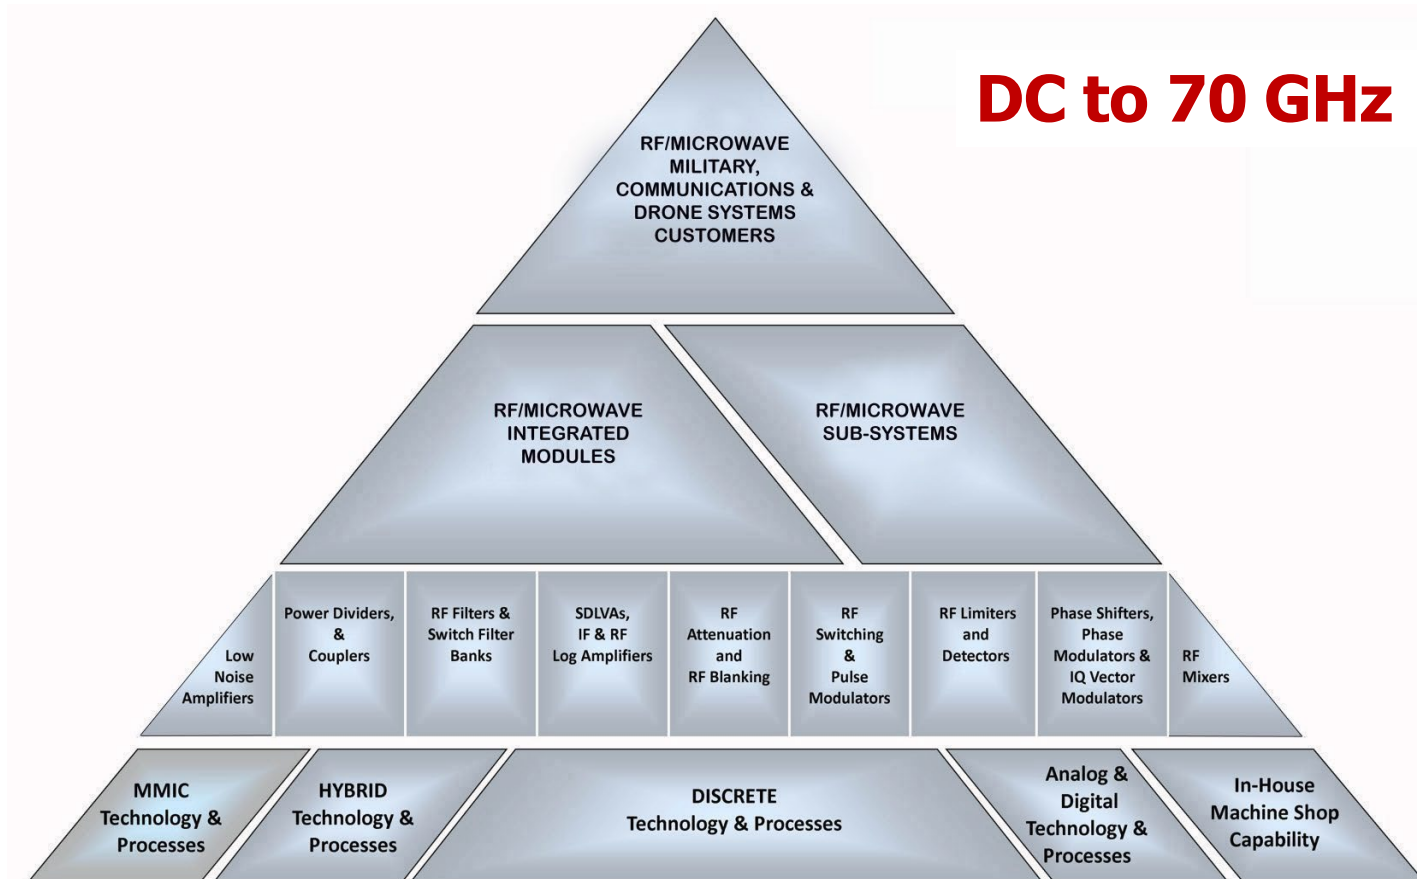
DC to 70 GHz

RF/MICROWAVE MILITARY, COMMUNICATIONS & DRONE SYSTEMS CUSTOMERS

RF/MICROWAVE INTEGRATED MODULES

RF/MICROWAVE SUB-SYSTEMS

Low Noise Amplifiers

Power Dividers, & Couplers

RF Filters & Switch Filter Banks

SDLVAs, IF & RF Log Amplifiers

RF Attenuation and RF Blanking

RF Switching & Pulse Modulators

RF Limiters and Detectors

Phase Shifters, Phase Modulators & IQ Vector Modulators

RF Mixers

MMIC Technology & Processes

HYBRID Technology & Processes

DISCRETE Technology & Processes

Analog & Digital Technology & Processes

In-House Machine Shop Capability